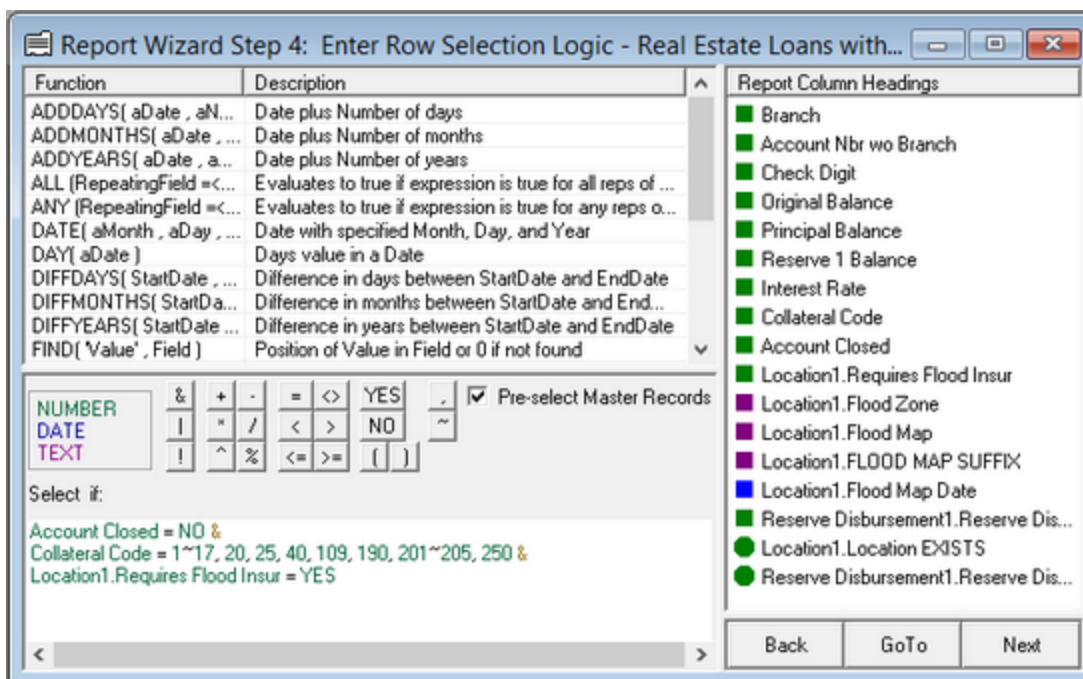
Report Wizard Step 4: Enter Row Selection Logic - Real Estate Loans with...

| Function | Description |
|---|---|
| ADDDAYS( aDate , aN... | Date plus Number of days |
| ADDMONTHS( aDate , ... | Date plus Number of months |
| ADDYEARS( aDate , a... | Date plus Number of years |
| ALL (RepeatingField =<... | Evaluates to true if expression is true for all reps of ... |
| ANY (RepeatingField =<... | Evaluates to true if expression is true for any reps o... |
| DATE( aMonth , aDay , ... | Date with specified Month, Day, and Year |
| DAY( aDate ) | Days value in a Date |
| DIFFDAYS( StartDate , ... | Difference in days between StartDate and EndDate |
| DIFFMONTHS( StartDa... | Difference in months between StartDate and End... |
| DIFFYEARS( StartDate ... | Difference in years between StartDate and EndDate |
| FIND( 'Value' , Field ) | Position of Value in Field or 0 if not found |

NUMBER
DATE
TEXT

& + - = <> YES ,
| * / < > NO ~
! ^ % <= >= ( )

Pre-select Master Records

Select if:

Account Closed = NO &
Collateral Code = 1~17, 20, 25, 40, 109, 190, 201~205, 250 &
Location1.Requires Flood Insur = YES

Report Column Headings
Branch
Account Nbr wo Branch
Check Digit
Original Balance
Principal Balance
Reserve 1 Balance
Interest Rate
Collateral Code
Account Closed
Location1.Requires Flood Insur
Location1.Flood Zone
Location1.Flood Map
Location1.FLOOD MAP SUFFIX
Location1.Flood Map Date
Reserve Disbursement1.Reserve Dis...
Location1.Location EXISTS
Reserve Disbursement1.Reserve Dis...

Back GoTo Next